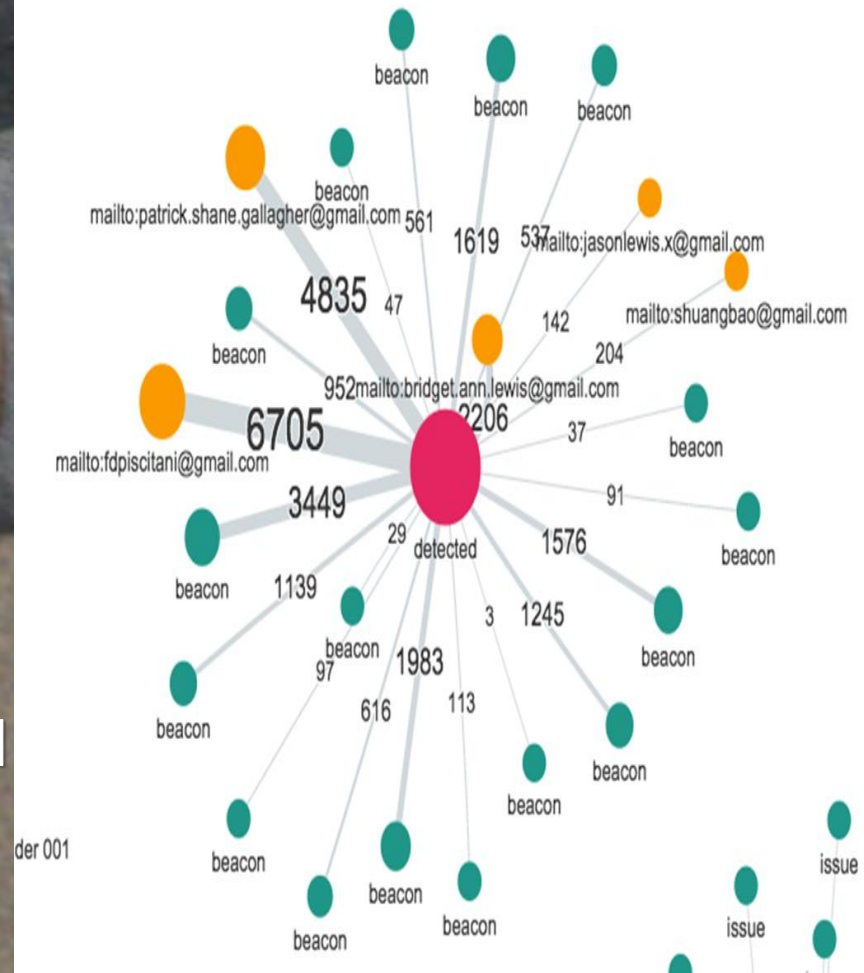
beacon
beacon
beacon
beacon
mailto:patrick.shane.gallagher@gmail.com
561
1619
537
mailto:jasonlewis.x@gmail.com
4835
47
mailto:shuangbao@gmail.com
142
beacon
204
952mailto:bridget.ann.lewis@gmail.com
2206
37
beacon
6705
mailto:fdpiscitani@gmail.com
91
3449
beacon
29
detected
1576
beacon
beacon
1139
3
1245
beacon
beacon
97
1983
beacon
616
113
beacon
beacon
der 001
beacon
issue
beacon
beacon
issue
beacon